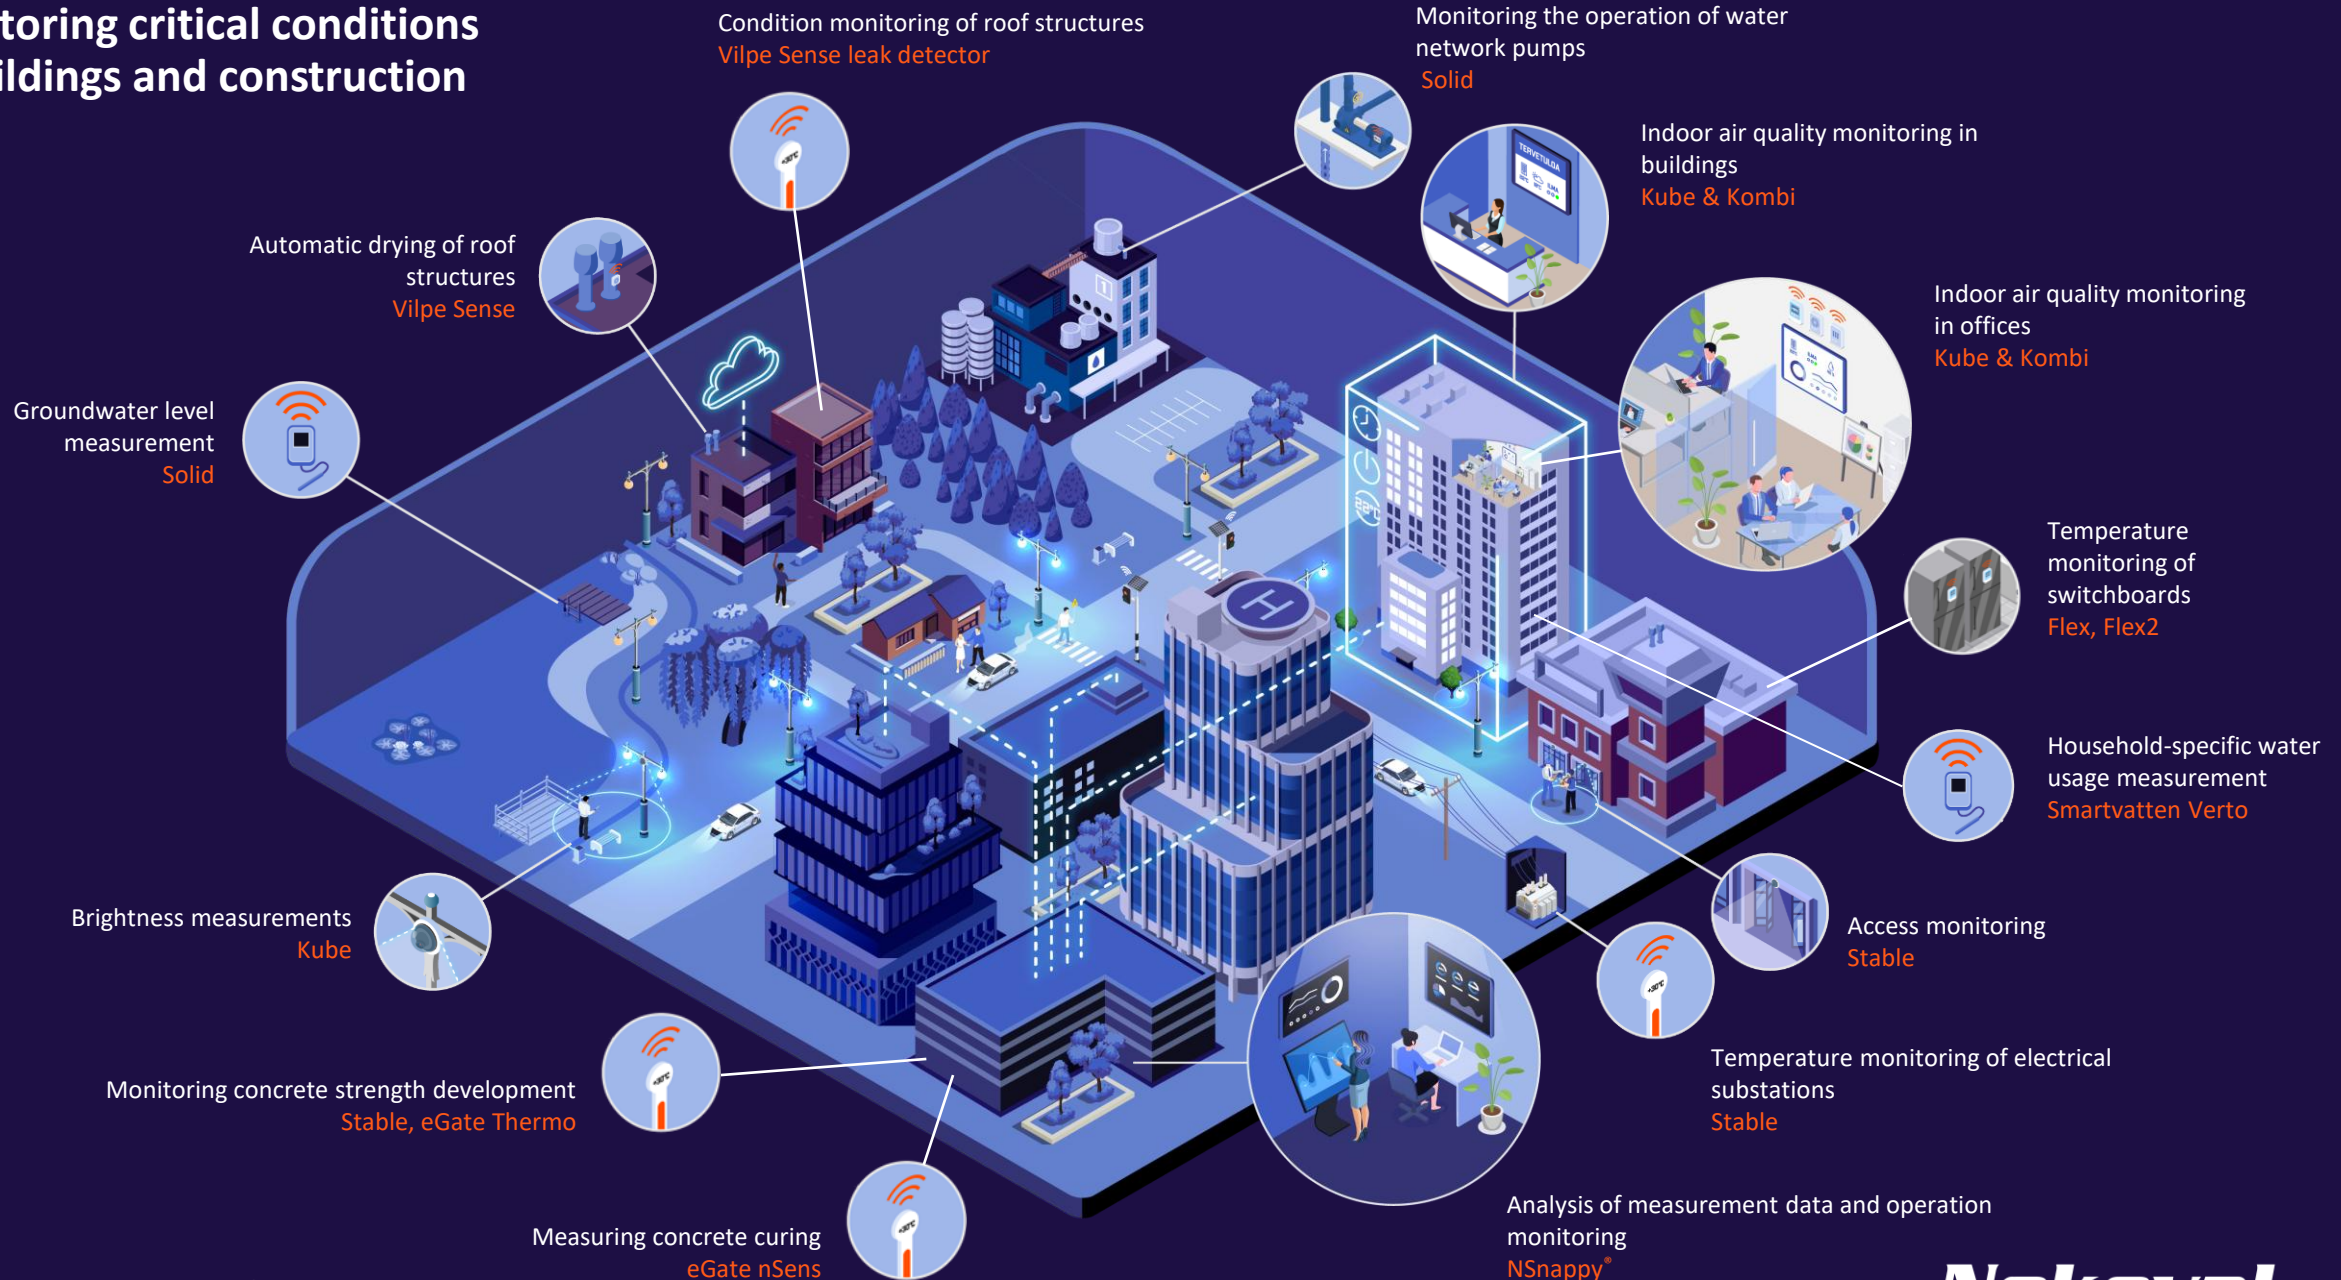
toring critical conditions
ildings and construction

Condition monitoring of roof structures
Vilpe Sense leak detector

Monitoring the operation of water network pumps
Solid

Indoor air quality monitoring in buildings
Kube & Kombi

Indoor air quality monitoring in offices
Kube & Kombi

Automatic drying of roof structures
Vilpe Sense

Groundwater level measurement
Solid

Temperature monitoring of switchboards
Flex, Flex2

Household-specific water usage measurement
Smartvatten Verto

Brightness measurements
Kube

Access monitoring
Stable

Temperature monitoring of electrical substations
Stable

Monitoring concrete strength development
Stable, eGate Thermo

Measuring concrete curing
eGate nSens

Analysis of measurement data and operation monitoring
NSnappy®

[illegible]